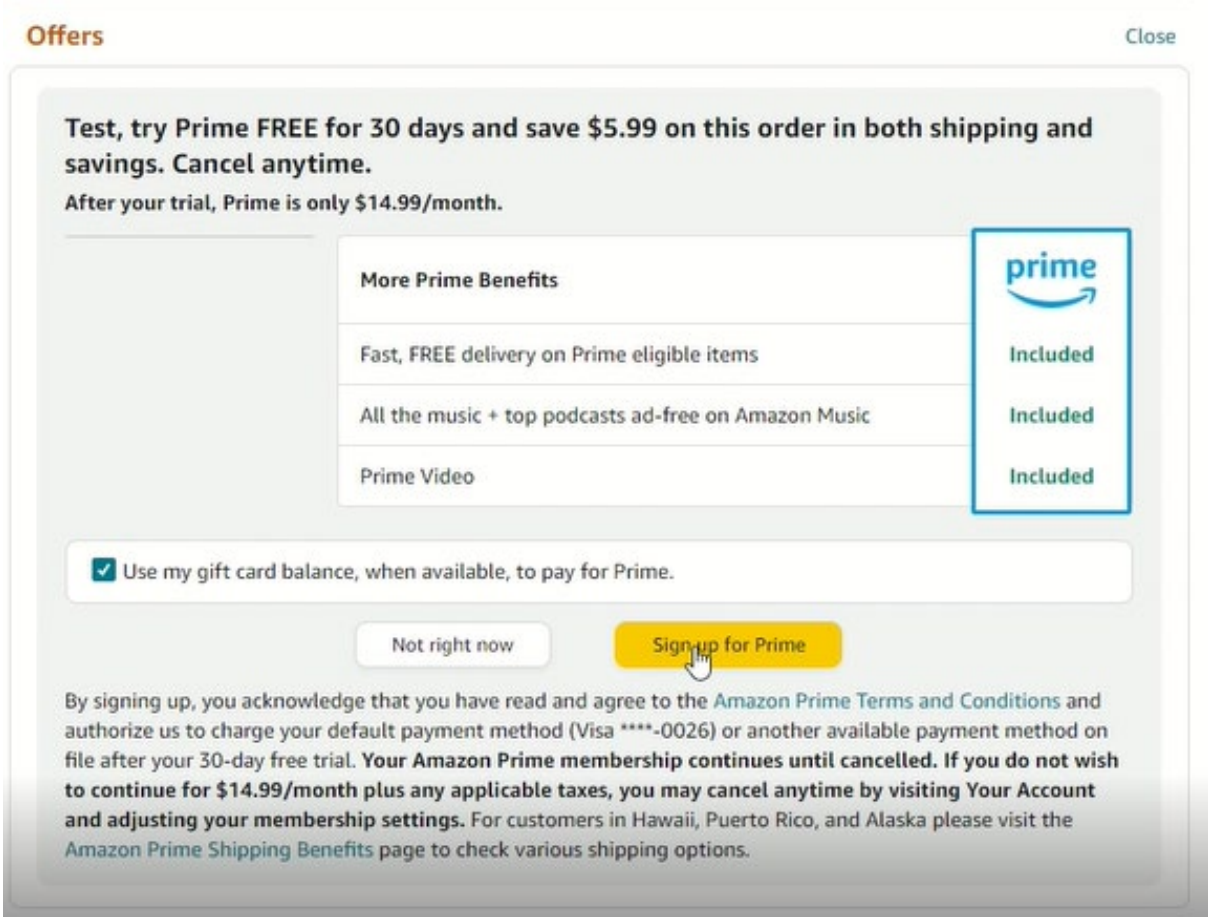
Offers

Close

Test, try Prime FREE for 30 days and save $5.99 on this order in both shipping and savings. Cancel anytime.

After your trial, Prime is only $14.99/month.

| More Prime Benefits | prime |
|---|---|
| Fast, FREE delivery on Prime eligible items | Included |
| All the music + top podcasts ad-free on Amazon Music | Included |
| Prime Video | Included |

Use my gift card balance, when available, to pay for Prime.

Not right now

Sign up for Prime

By signing up, you acknowledge that you have read and agree to the Amazon Prime Terms and Conditions and authorize us to charge your default payment method (Visa ****-0026) or another available payment method on file after your 30-day free trial. Your Amazon Prime membership continues until cancelled. If you do not wish to continue for $14.99/month plus any applicable taxes, you may cancel anytime by visiting Your Account and adjusting your membership settings. For customers in Hawaii, Puerto Rico, and Alaska please visit the Amazon Prime Shipping Benefits page to check various shipping options.